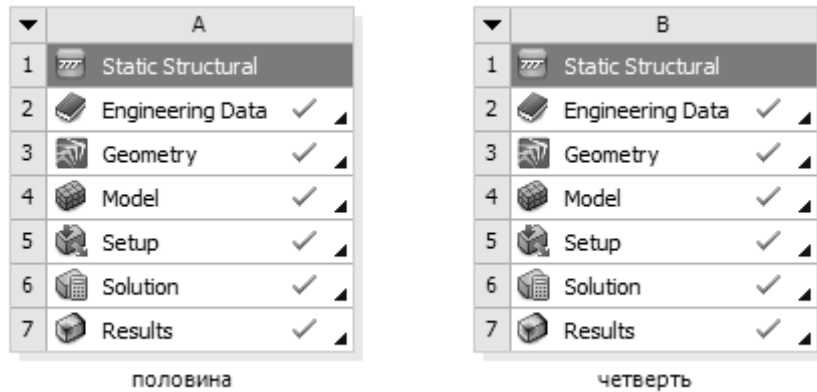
| ▼ | A |
|---|---|
| 1 | Static Structural |
| 2 | Engineering Data ✓ |
| 3 | Geometry ✓ |
| 4 | Model ✓ |
| 5 | Setup ✓ |
| 6 | Solution ✓ |
| 7 | Results ✓ |

половина

| ▼ | B |
|---|---|
| 1 | Static Structural |
| 2 | Engineering Data ✓ |
| 3 | Geometry ✓ |
| 4 | Model ✓ |
| 5 | Setup ✓ |
| 6 | Solution ✓ |
| 7 | Results ✓ |

четверть